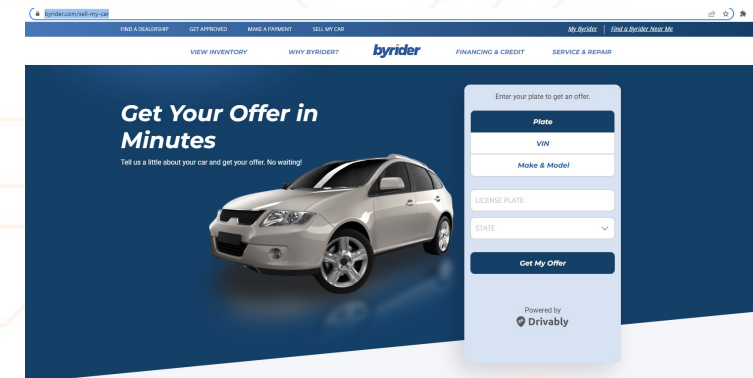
byrider.com/sell-my-car

FIND A DEALERSHIP GET APPROVED MAKE A PAYMENT SELL MY CAR

My Byrider | Find a Byrider Near Me

VIEW INVENTORY WHY BYRIDER? byrider FINANCING & CREDIT SERVICE & REPAIR

Get Your Offer in Minutes

Tell us a little about your car and get your offer. No waiting!

Enter your plate to get an offer.

Plate

VIN

Make & Model

LICENSE PLATE

STATE

Get My Offer

Powered by
Drivably